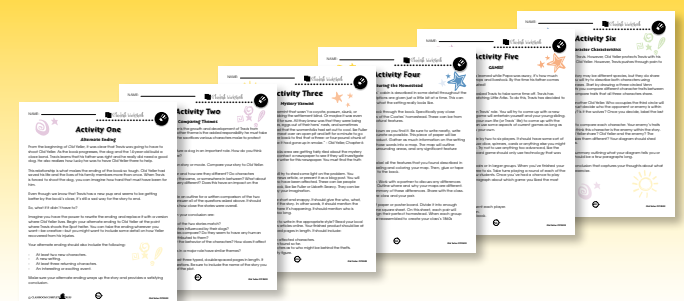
NAME:

Activity One

Alternate Ending

From the beginning of Old Yeller, it was clear that Travis was going to have to shoot Old Yeller. As the book progresses, the dog and the 14-year-old build a close bond. Travis learns that Old Yeller was right and he really did need a good dog. He also realizes how lucky he was to have Old Yeller there to help.

This relationship is what makes the ending of the book so tough. Old Yeller had saved his life and the lives of his family members more than once. When Travis is forced to shoot the dog, you can imagine how hard that must have been for him.

Even though we know that Travis has a new pup and seems to be getting better by the book's closer, it's still a sad way for the story to end.

So, what if it didn't have to?

Imagine you have the power to rewrite the ending and replace it with a version where Old Yeller lives. Begin your alternate ending as Old Yeller at the point where Travis shoots the Spot heifer. You can make the ending whatever you want—be creative—but you might want to include some detail on how Yeller recovered from his injuries.

Your alternate ending should also include the following:

At least two new characters
A new setting
At least three returning characters
An interesting or exciting event

Make sure your alternate ending wraps up the story and provides a satisfying conclusion.

Activity Two

Campaigning Themes

Activity Three

Mystery Reveal

Activity Four

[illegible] the Homestead

Activity Five

Games

Activity Six

Character Characteristics